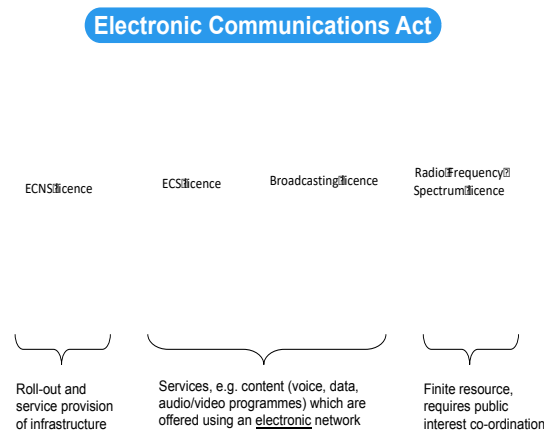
Electronic Communications Act

ECNS licence

ECS licence

Broadcasting licence

Radio Frequency Spectrum licence

Roll-out and service provision of infrastructure

Services, e.g. content (voice, data, audio/video programmes) which are offered using an electronic network

Finite resource, requires public interest co-ordination